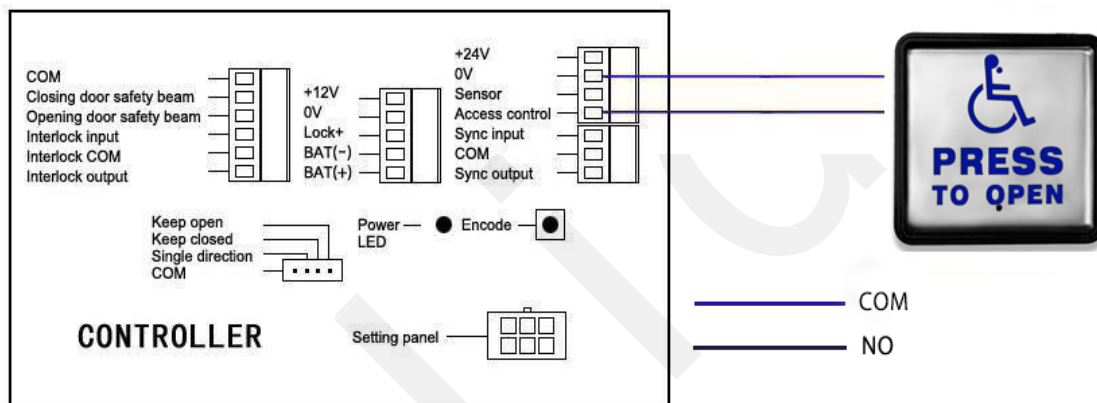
COM
Closing door safety beam
Opening door safety beam
Interlock input
Interlock COM
Interlock output

+12V
0V
Lock+
BAT(-)
BAT(+)

+24V
0V
Sensor
Access control
Sync input
COM
Sync output

PRESS
TO OPEN

Keep open
Keep closed
Single direction
COM

Power LED
Encode

CONTROLLER

Setting panel

COM
NO